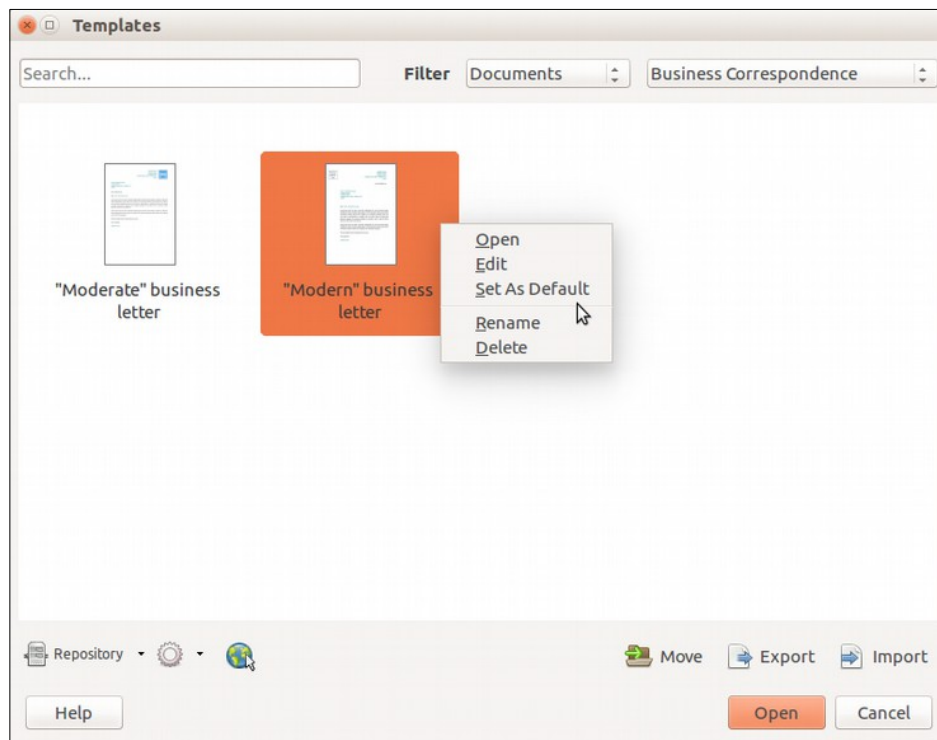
Templates

Search...

Filter Documents

Business Correspondence

"Moderate" business letter

"Modern" business letter

Open
Edit
Set As Default
Rename
Delete

Repository

Move Export Import

Help

Open Cancel